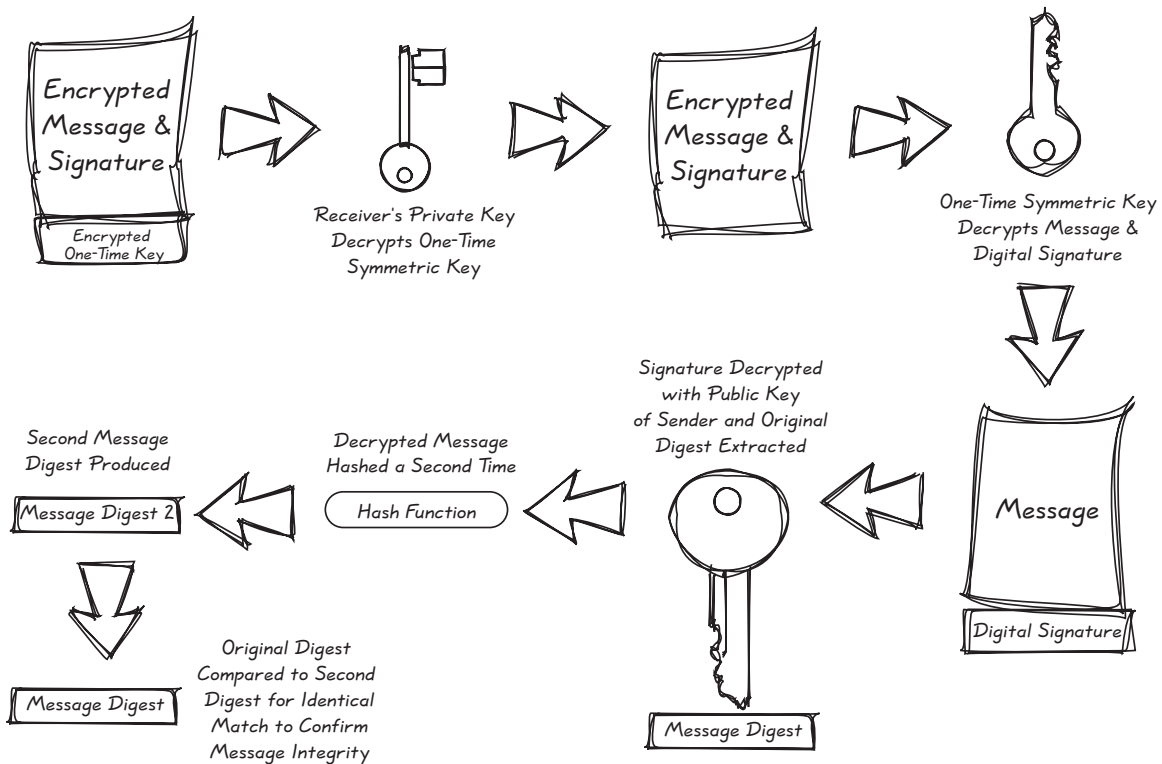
Encrypted Message & Signature

Encrypted One-Time Key

Receiver's Private Key Decrypts One-Time Symmetric Key

Encrypted Message & Signature

One-Time Symmetric Key Decrypts Message & Digital Signature

Message

Digital Signature

Signature Decrypted with Public Key of Sender and Original Digest Extracted

Message Digest

Decrypted Message Hashed a Second Time

Hash Function

Second Message Digest Produced

Message Digest 2

Message Digest

Original Digest Compared to Second Digest for Identical Match to Confirm Message Integrity